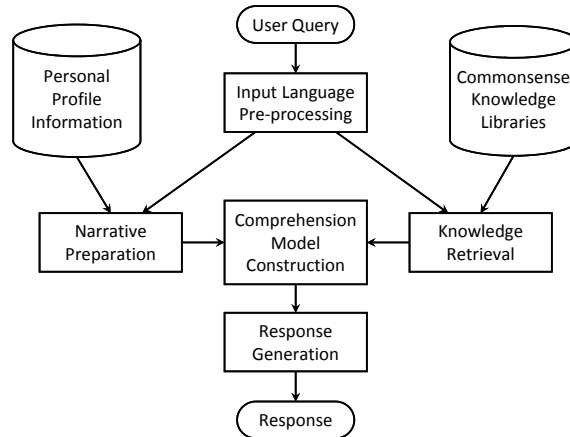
User Query

Personal Profile Information

Input Language Pre-processing

Commonsense Knowledge Libraries

Narrative Preparation

Comprehension Model Construction

Knowledge Retrieval

Response Generation

Response